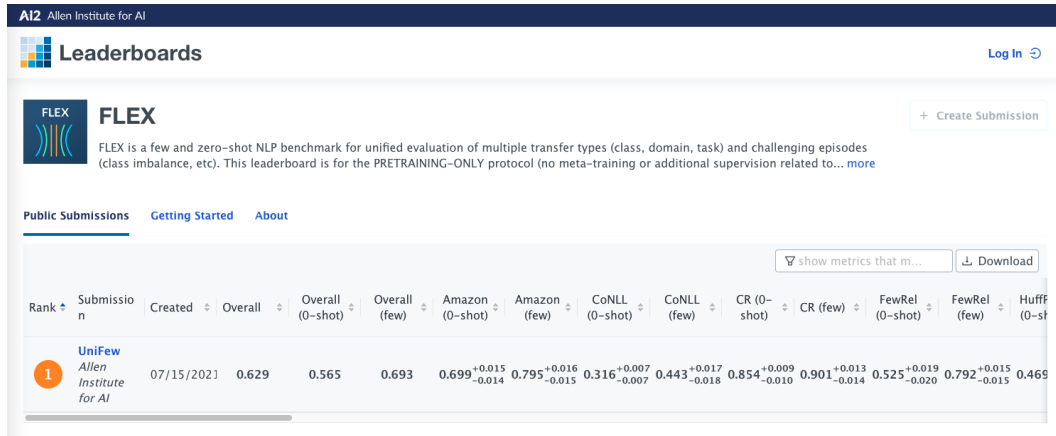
AI2 Allen Institute for AI

Leaderboards

Log In

FLEX

FLEX

+ Create Submission

FLEX is a few and zero-shot NLP benchmark for unified evaluation of multiple transfer types (class, domain, task) and challenging episodes (class imbalance, etc). This leaderboard is for the PRETRAINING-ONLY protocol (no meta-training or additional supervision related to... more

Public Submissions Getting Started About

show metrics that m...

Download

| Rank | Submission | Created | Overall | Overall (0-shot) | Overall (few) | Amazon (0-shot) | Amazon (few) | CoNLL (0-shot) | CoNLL (few) | CR (0-shot) | CR (few) | FewRel (0-shot) | FewRel (few) | HuffP (0- |
|---|---|---|---|---|---|---|---|---|---|---|---|---|---|---|
| 1 | UniFew Allen Institute for AI | 07/15/2021 | 0.629 | 0.565 | 0.693 | $0.699^{+0.015}_{-0.014}$ | $0.795^{+0.016}_{-0.015}$ | $0.316^{+0.007}_{-0.007}$ | $0.443^{+0.017}_{-0.018}$ | $0.854^{+0.009}_{-0.010}$ | $0.901^{+0.013}_{-0.014}$ | $0.525^{+0.019}_{-0.020}$ | $0.792^{+0.015}_{-0.015}$ | 0.469 |